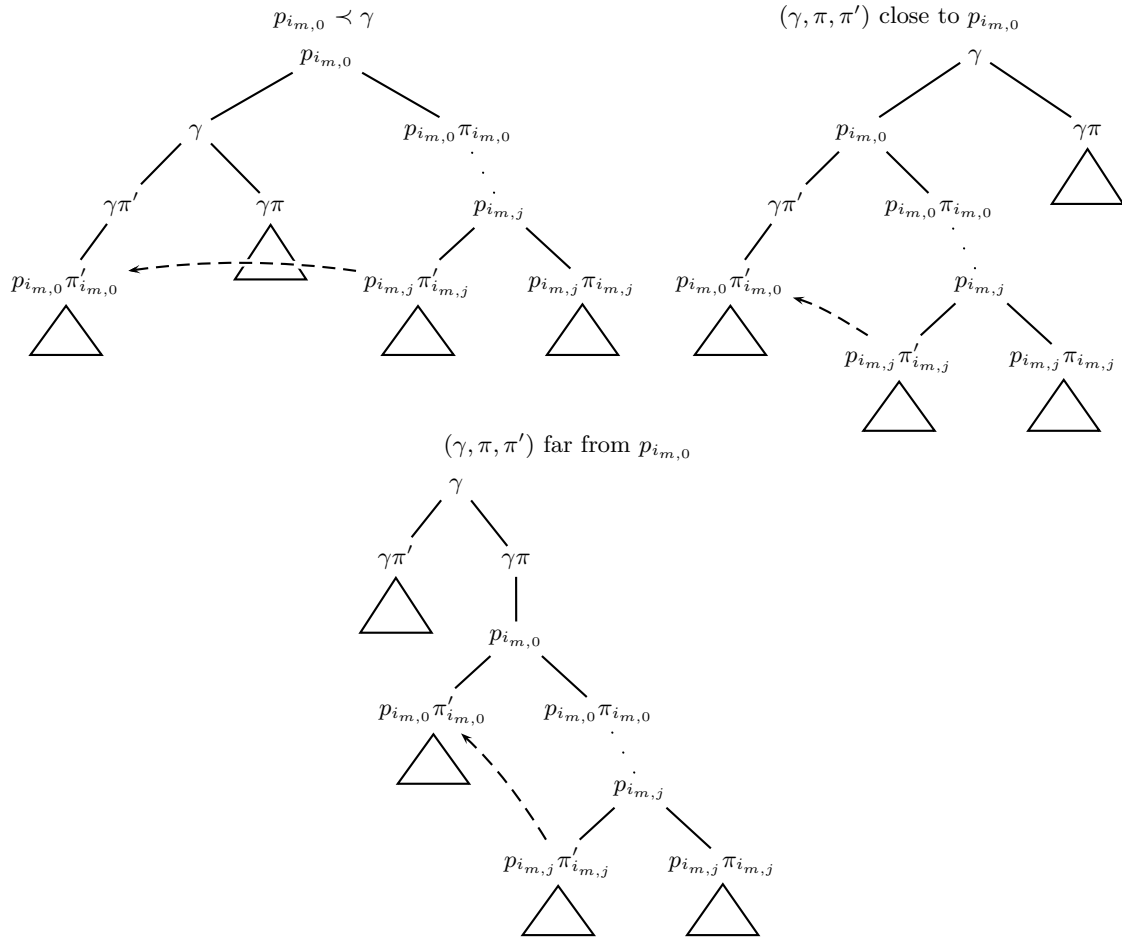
$p_{i_{m,0}} \prec \gamma$

$p_{i_{m,0}}$

$\gamma$

$p_{i_{m,0}}\pi_{i_{m,0}}$

$\gamma\pi'$

$\gamma\pi$

$p_{i_{m,j}}$

$p_{i_{m,0}}\pi'_{i_{m,0}}$

$p_{i_{m,j}}\pi'_{i_{m,j}}$

$p_{i_{m,j}}\pi_{i_{m,j}}$

$(\gamma, \pi, \pi')$ close to $p_{i_{m,0}}$

$\gamma$

$p_{i_{m,0}}$

$\gamma\pi$

$\gamma\pi'$

$p_{i_{m,0}}\pi_{i_{m,0}}$

$p_{i_{m,0}}\pi'_{i_{m,0}}$

$p_{i_{m,j}}$

$p_{i_{m,j}}\pi'_{i_{m,j}}$

$p_{i_{m,j}}\pi_{i_{m,j}}$

$(\gamma, \pi, \pi')$ far from $p_{i_{m,0}}$

$\gamma$

$\gamma\pi'$

$\gamma\pi$

$p_{i_{m,0}}$

$p_{i_{m,0}}\pi'_{i_{m,0}}$

$p_{i_{m,0}}\pi_{i_{m,0}}$

$p_{i_{m,j}}$

$p_{i_{m,j}}\pi'_{i_{m,j}}$

$p_{i_{m,j}}\pi_{i_{m,j}}$